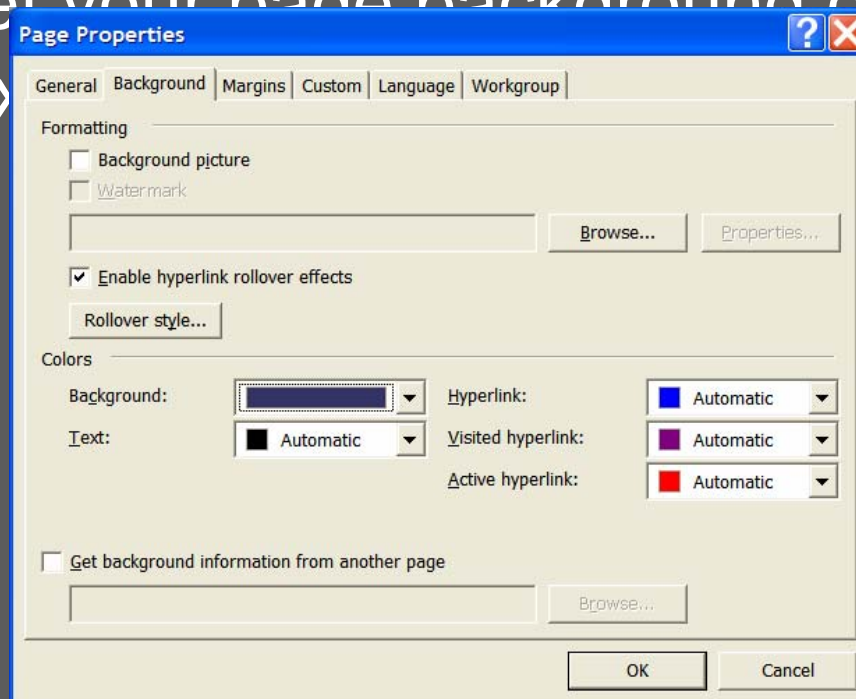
Page Properties

General | Background | Margins | Custom | Language | Workgroup

Formatting

Background picture

Watermark

Browse...

Properties...

Enable hyperlink rollover effects

Rollover style...

Colors

Background:

Text: Automatic

Hyperlink: Automatic

Visited hyperlink: Automatic

Active hyperlink: Automatic

Get background information from another page

Browse...

OK

Cancel